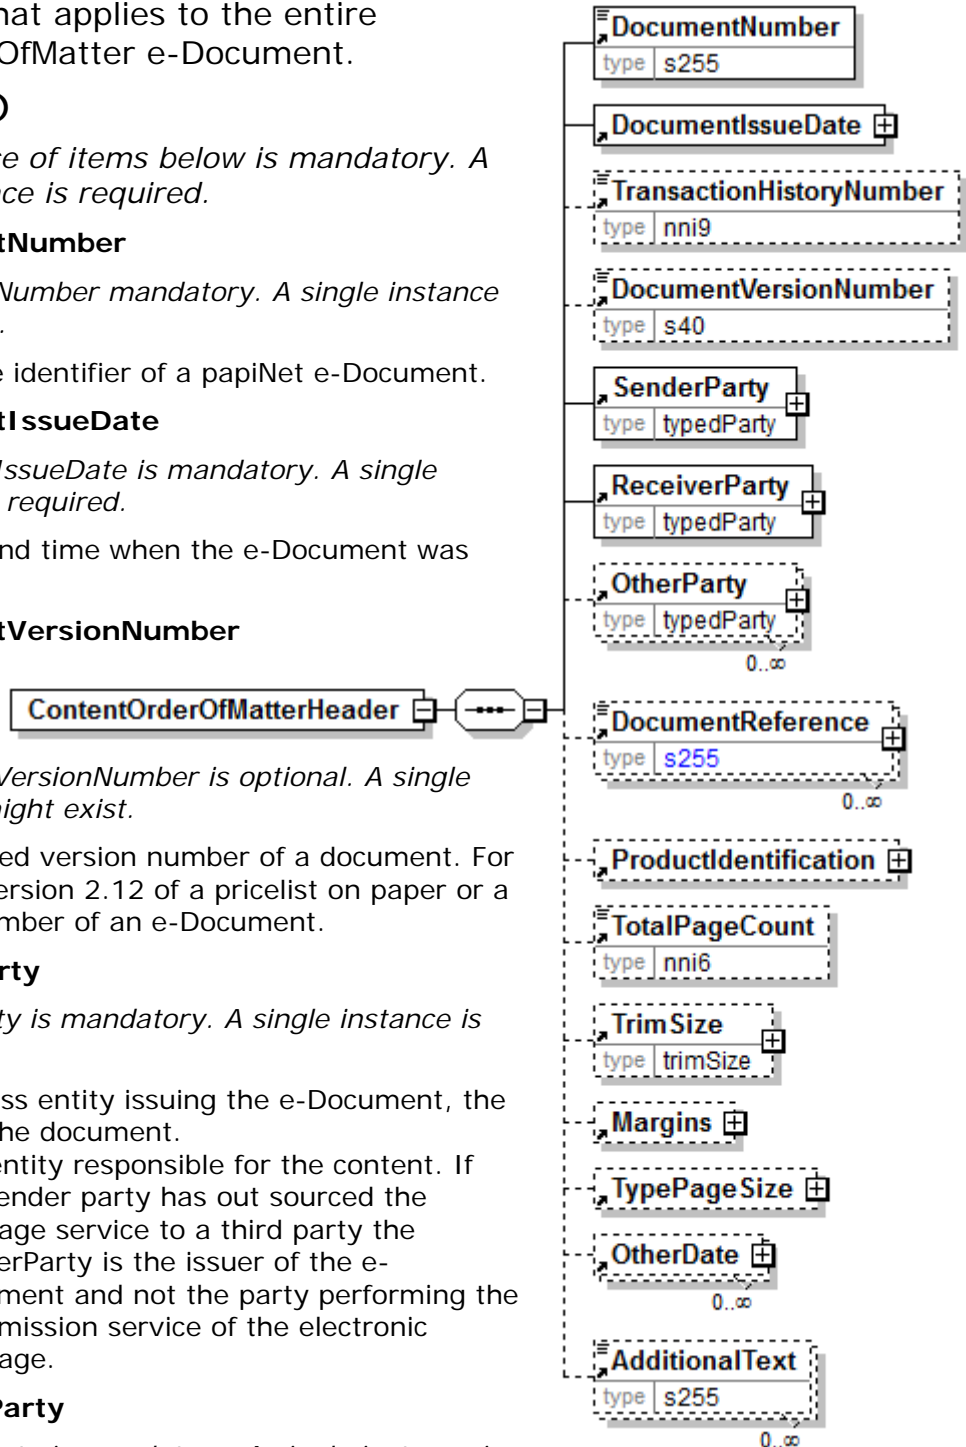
nat applies to the entire OfMatter e-Document.

)

ce of items below is mandatory. A nce is required.

tNumber

Number mandatory. A single instance .

e identifier of a papiNet e-Document.

tIssueDate

IssueDate is mandatory. A single required.

nd time when the e-Document was

tVersionNumber

VersionNumber is optional. A single ight exist.

ed version number of a document. For ersion 2.12 of a pricelist on paper or a mber of an e-Document.

rty

ty is mandatory. A single instance is

ss entity issuing the e-Document, the he document. ntity responsible for the content. If ender party has out sourced the age service to a third party the erParty is the issuer of the e-ment and not the party performing the mission service of the electronic age.

Party

ContentOrderOfMatterHeader

DocumentNumber
type s255

DocumentIssueDate

TransactionHistoryNumber
type nni9

DocumentVersionNumber
type s40

SenderParty
type typedParty

ReceiverParty
type typedParty

OtherParty
type typedParty
0..∞

DocumentReference
type s255
0..∞

ProductIdentification

TotalPageCount
type nni6

TrimSize
type trimSize

Margins

TypePageSize

OtherDate
0..∞

AdditionalText
type s255
0..∞